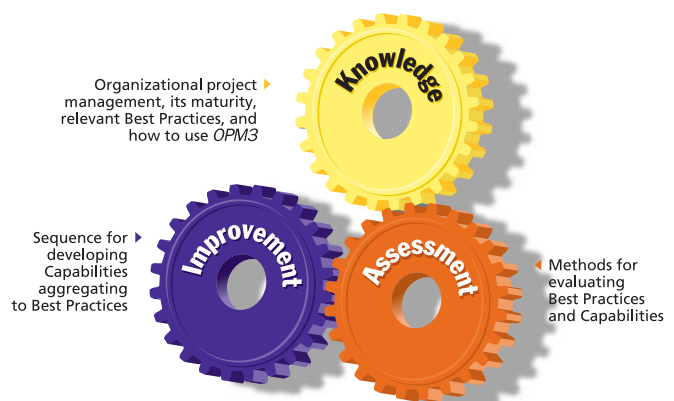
Organizational project management, its maturity, relevant Best Practices, and how to use *OPM3*

Knowledge

Sequence for developing Capabilities aggregating to Best Practices

Improvement

Assessment

Methods for evaluating Best Practices and Capabilities